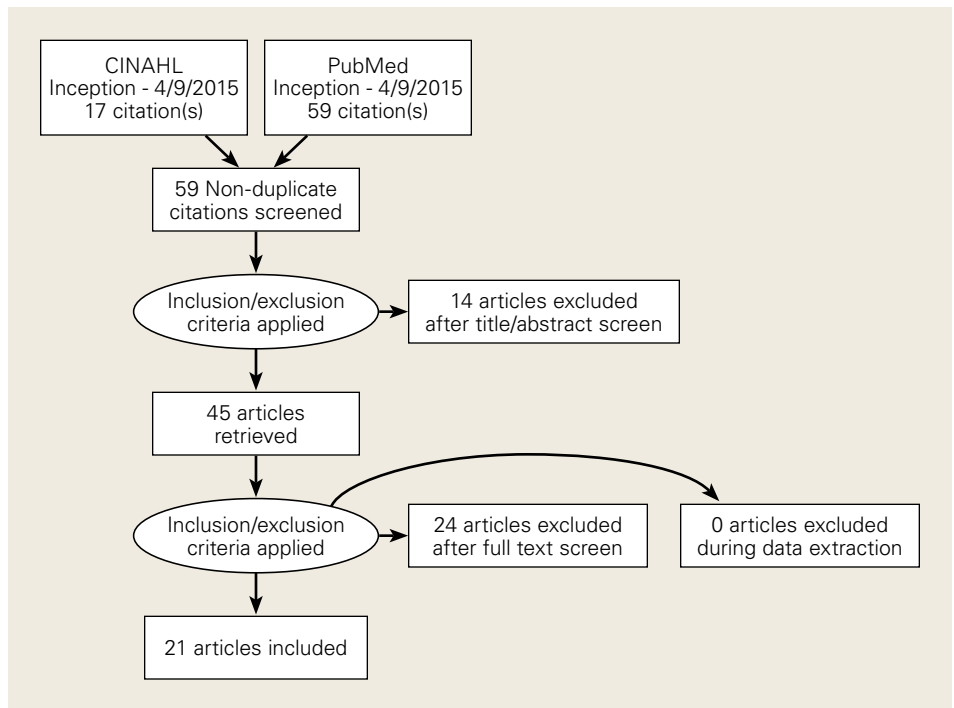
CINAHL
Inception - 4/9/2015
17 citation(s)

PubMed
Inception - 4/9/2015
59 citation(s)

59 Non-duplicate citations screened

Inclusion/exclusion criteria applied

14 articles excluded after title/abstract screen

45 articles retrieved

Inclusion/exclusion criteria applied

24 articles excluded after full text screen

0 articles excluded during data extraction

21 articles included